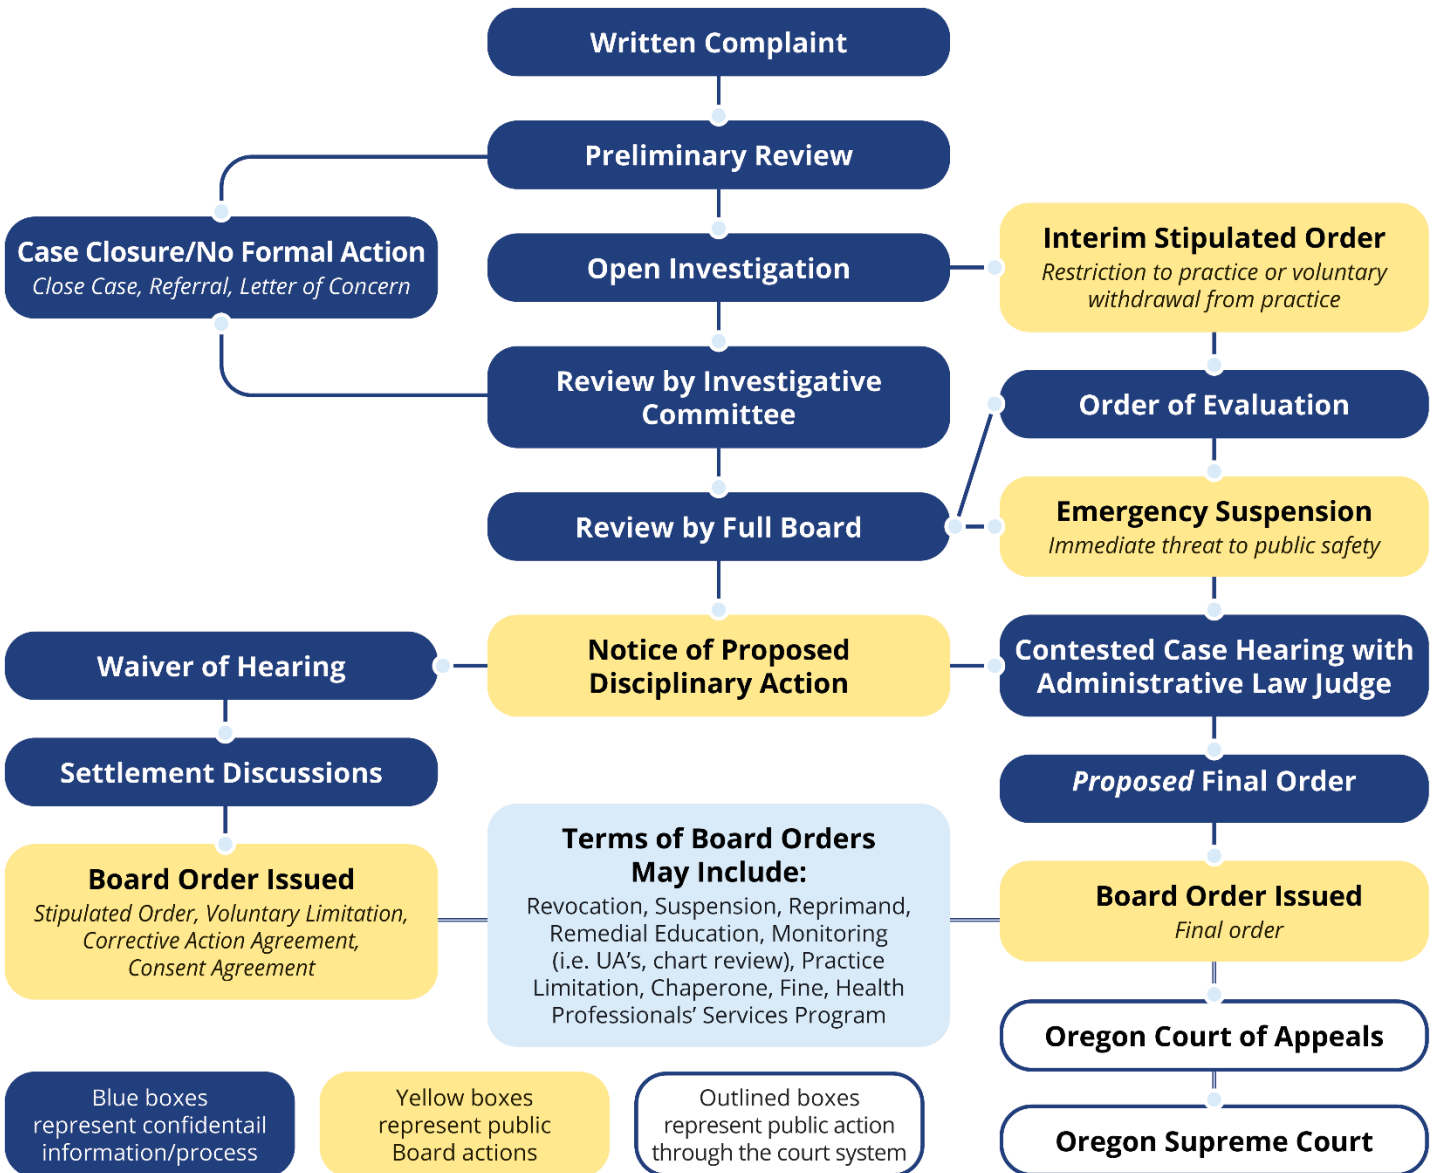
Written Complaint

Preliminary Review

Case Closure/No Formal Action
Close Case, Referral, Letter of Concern

Open Investigation

Interim Stipulated Order
Restriction to practice or voluntary withdrawal from practice

Review by Investigative Committee

Order of Evaluation

Review by Full Board

Emergency Suspension
Immediate threat to public safety

Waiver of Hearing

Notice of Proposed Disciplinary Action

Contested Case Hearing with Administrative Law Judge

Settlement Discussions

Proposed Final Order

Board Order Issued
Stipulated Order, Voluntary Limitation, Corrective Action Agreement, Consent Agreement

Terms of Board Orders May Include:
Revocation, Suspension, Reprimand, Remedial Education, Monitoring (i.e. UA's, chart review), Practice Limitation, Chaperone, Fine, Health Professionals' Services Program

Board Order Issued
Final order

Oregon Court of Appeals

Oregon Supreme Court

Blue boxes represent confidentail information/process

Yellow boxes represent public Board actions

Outlined boxes represent public action through the court system